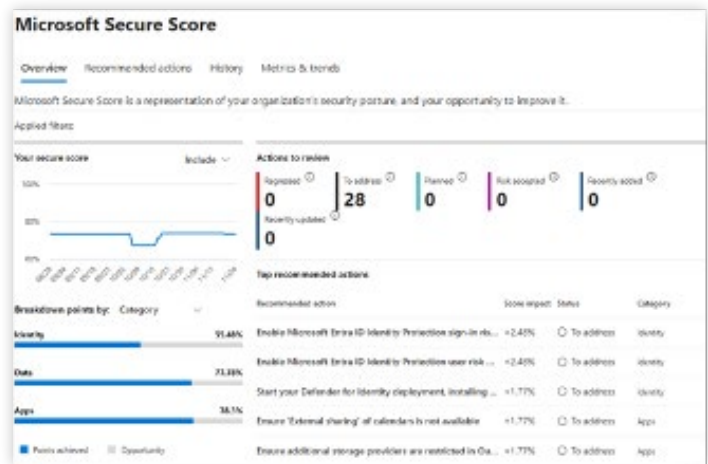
Microsoft Secure Score

Overview Recommended actions History Metrics & trends

Microsoft Secure Score is a representation of your organization's security posture, and your opportunity to improve it.

Applied filters:

Your secure score Include

100%

50%

0%

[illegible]

Breakdown points by: Category

Identity 91.48%

Data 73.33%

Apps 38.1%

Points achieved Opportunity

Actions to review

Regressed 0

To address 28

Planned 0

Risk accepted 0

Recently added 0

Recently updated 0

Top recommended actions

| Recommended action | Score impact | Status | Category |
|---|---|---|---|
| Enable Microsoft Entra ID Identity Protection sign-in ris... | +2.45% | To address | Identity |
| Enable Microsoft Entra ID Identity Protection user risk ... | +2.45% | To address | Identity |
| Start your Defender for Identity deployment, installing ... | +1.77% | To address | Identity |
| Ensure 'External sharing' of calendars is not available | +1.77% | To address | Apps |
| Ensure additional storage providers are restricted in Ou... | +1.77% | To address | Apps |